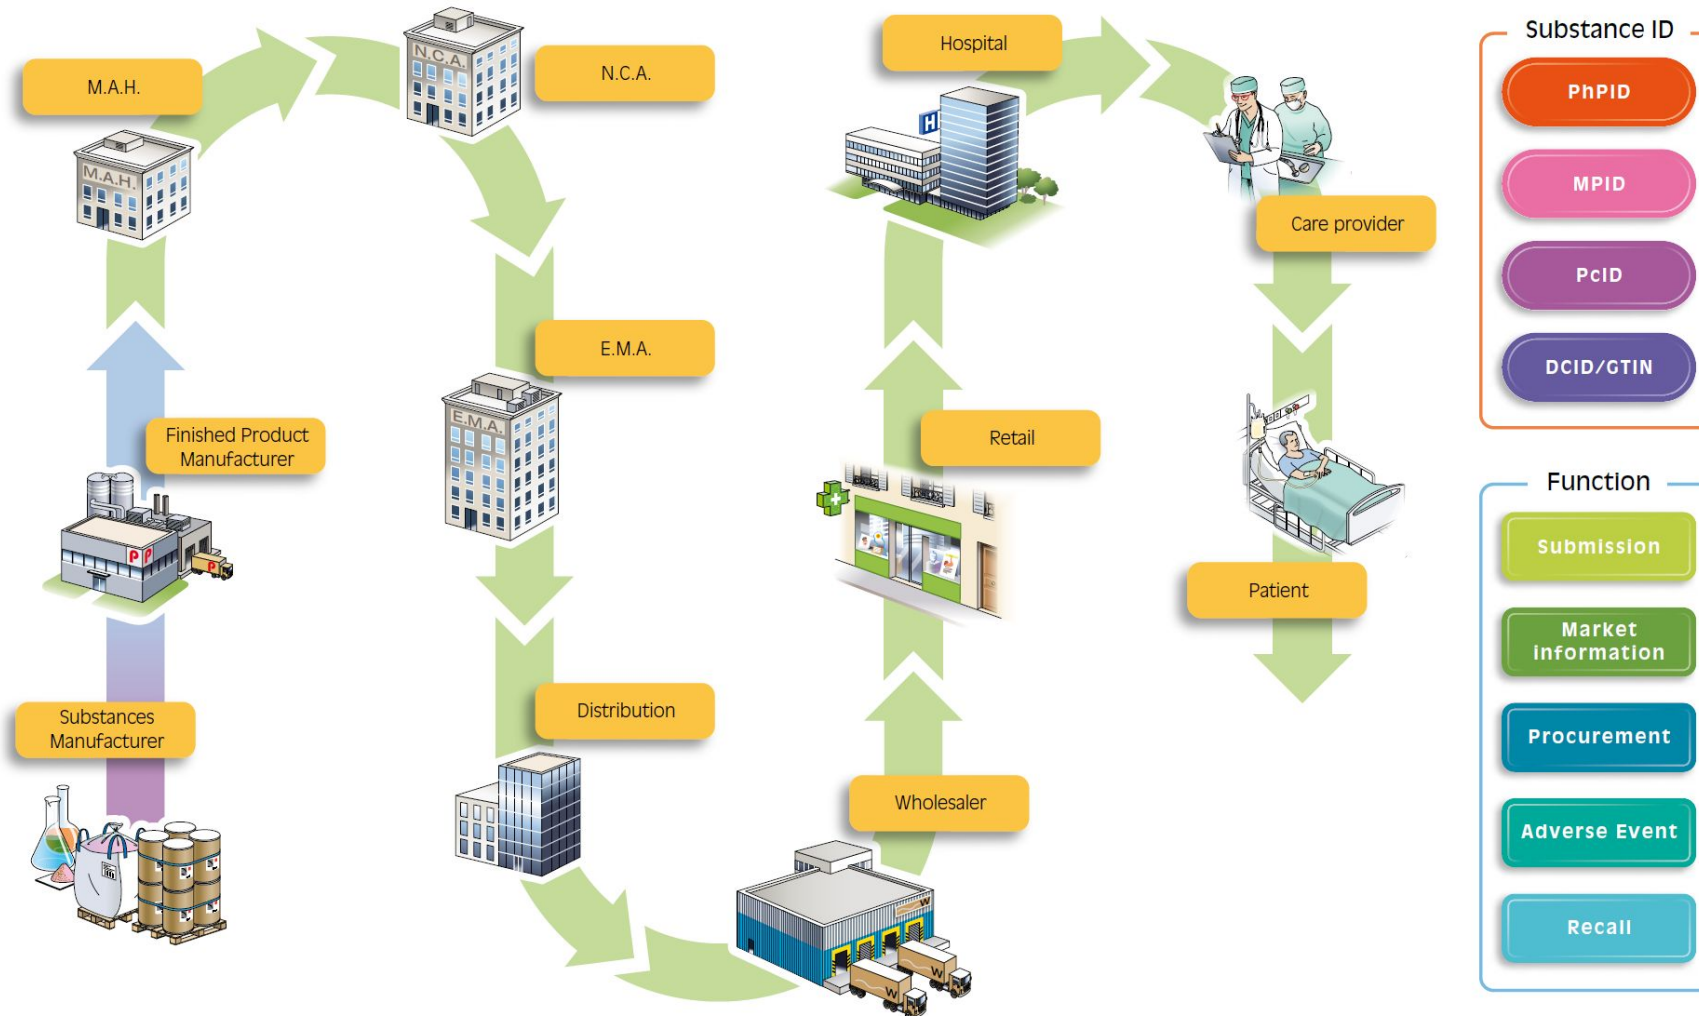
M.A.H.

M.A.H.

N.C.A.

N.C.A.

E.M.A.

E.M.A.

Finished Product Manufacturer

Substances Manufacturer

Distribution

Wholesaler

Retail

Hospital

H

Care provider

Patient

Substance ID

PhPID

MPID

PcID

DCID/GTIN

Function

Submission

Market information

Procurement

Adverse Event

Recall